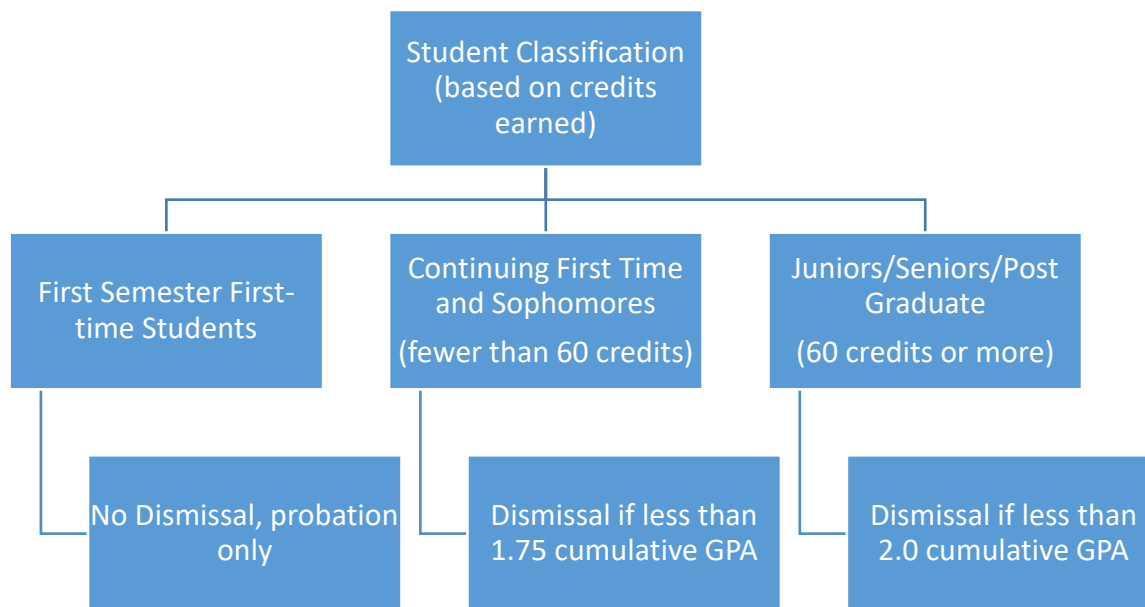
Student Classification (based on credits earned)

First Semester First-time Students

Continuing First Time and Sophomores

(fewer than 60 credits)

Juniors/Seniors/Post Graduate

(60 credits or more)

No Dismissal, probation only

Dismissal if less than 1.75 cumulative GPA

Dismissal if less than 2.0 cumulative GPA